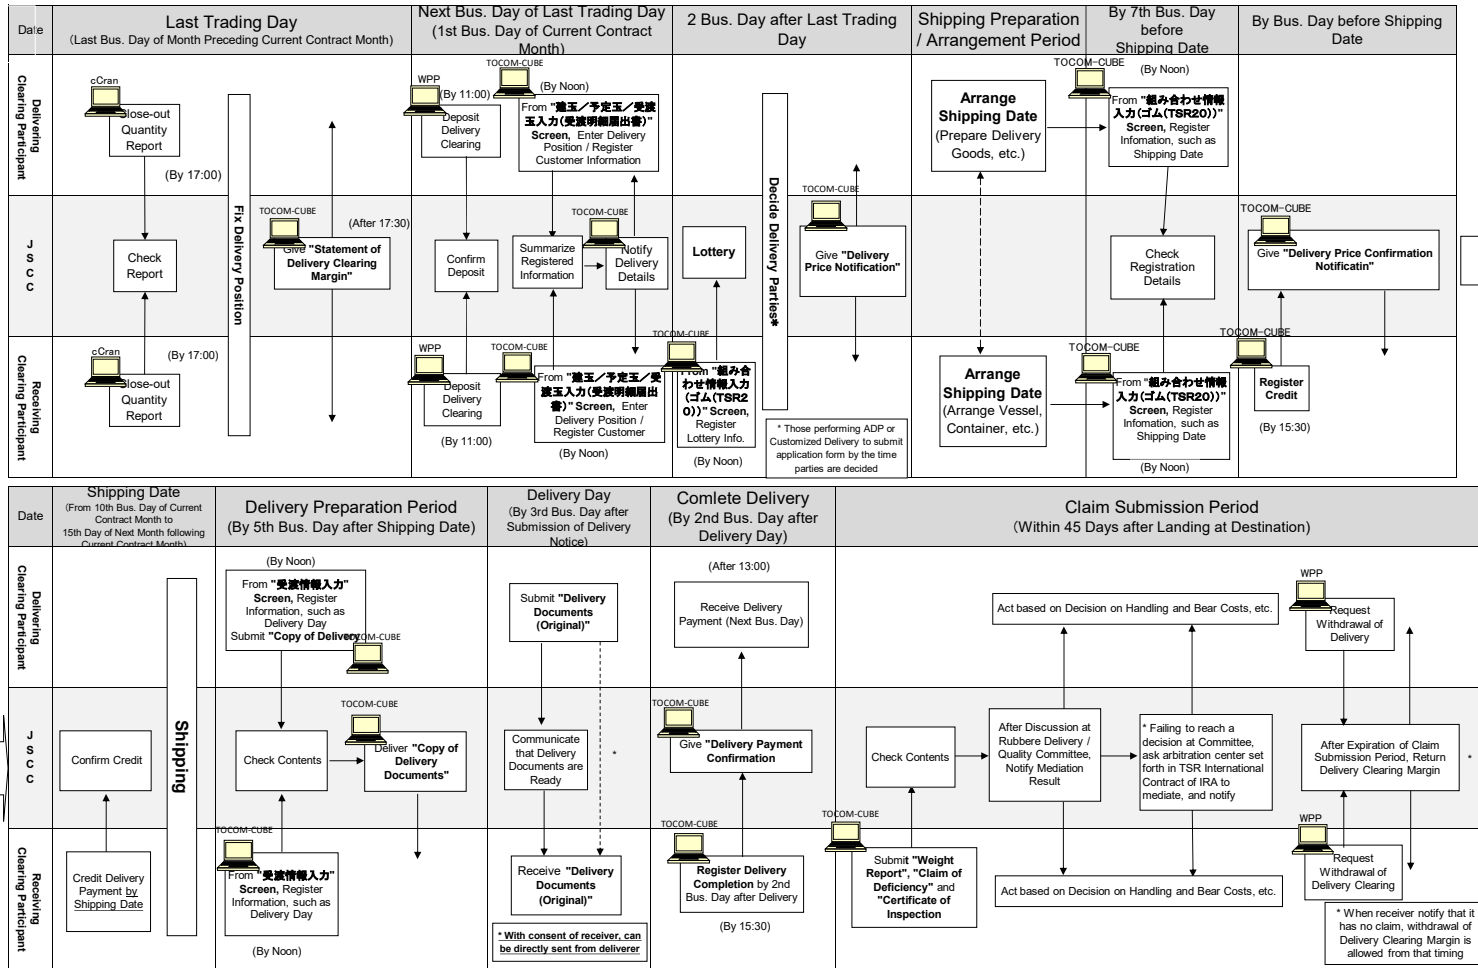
| Date | Last Trading Day (Last Bus. Day of Month Preceding Current Contract Month) | Next Bus. Day of Last Trading Day (1st Bus. Day of Current Contract Month) | 2 Bus. Day after Last Trading Day | Shipping Preparation / Arrangement Period | By 7th Bus. Day before Shipping Date | By Bus. Day before Shipping Date |
|---|---|---|---|---|---|---|

Delivering Clearing Participant

cCran
Close-out Quantity Report
(By 17:00)

WPP
(By 11:00)
Deposit Delivery Clearing

TOCOM-CUBE
(By Noon)
From "建玉／予定玉／受渡玉入力(受渡明細届出書)" Screen, Enter Delivery Position / Register Customer Information

Arrange Shipping Date (Prepare Delivery Goods, etc.)

TOCOM-CUBE
(By Noon)
From "組み合わせ情報入力(ゴム(TSR20))" Screen, Register Infomation, such as Shipping Date

JSCC

Check Report

Fix Delivery Position

TOCOM-CUBE
(After 17:30)
Give "Statement of Delivery Clearing Margin"

Confirm Deposit

Summarize Registered Information

TOCOM-CUBE
Notify Delivery Details

Lottery

Decide Delivery Parties*

TOCOM-CUBE
Give "Delivery Price Notification"

Check Registration Details

TOCOM-CUBE
Give "Delivery Price Confirmation Notificatin"

Receiving Clearing Participant

cCran
(By 17:00)
Close-out Quantity Report

WPP
Deposit Delivery Clearing
(By 11:00)

TOCOM-CUBE
From "建玉／予定玉／受渡玉入力(受渡明細届出書)" Screen, Enter Delivery Position / Register Customer
(By Noon)

TOCOM-CUBE
From "組み合わせ情報入力(ゴム(TSR20))" Screen, Register Lottery Info.
(By Noon)

* Those performing ADP or Customized Delivery to submit application form by the time parties are decided

Arrange Shipping Date (Arrange Vessel, Container, etc.)

TOCOM-CUBE
From "組み合わせ情報入力(ゴム(TSR20))" Screen, Register Infomation, such as Shipping Date
(By Noon)

TOCOM-CUBE
Register Credit
(By 15:30)

| Date | Shipping Date (From 10th Bus. Day of Current Contract Month to 15th Day of Next Month following Current Contract Month) | Delivery Preparation Period (By 5th Bus. Day after Shipping Date) | Delivery Day (By 3rd Bus. Day after Submission of Delivery Notice) | Comlete Delivery (By 2nd Bus. Day after Delivery Day) | Claim Submission Period (Within 45 Days after Landing at Destination) |
|---|---|---|---|---|---|

Delivering Clearing Participant

(By Noon)
From "受渡情報入力" Screen, Register Information, such as Delivery Day Submit "Copy of Delivery
TOCOM-CUBE

Submit "Delivery Documents (Original)"

(After 13:00)
Receive Delivery Payment (Next Bus. Day)

Act based on Decision on Handling and Bear Costs, etc.

WPP
Request Withdrawal of Delivery

JSCC

Confirm Credit

Shipping

Check Contents

TOCOM-CUBE
Deliver "Copy of Delivery Documents"

Communicate that Delivery Documents are Ready

*

TOCOM-CUBE
Give "Delivery Payment Confirmation"

Check Contents

After Discussion at Rubbere Delivery / Quality Committee, Notify Mediation Result

* Failing to reach a decision at Committee, ask arbitration center set forth in TSR International Contract of IRA to mediate, and notify

After Expiration of Claim Submission Period, Return Delivery Clearing Margin

*

Receiving Clearing Participant

Credit Delivery Payment by Shipping Date

TOCOM-CUBE
From "受渡情報入力" Screen, Register Information, such as Delivery Day
(By Noon)

Receive "Delivery Documents (Original)"

* With consent of receiver, can be directly sent from deliverer

TOCOM-CUBE
Register Delivery Completion by 2nd Bus. Day after Delivery
(By 15:30)

TOCOM-CUBE
Submit "Weight Report", "Claim of Deficiency" and "Certificate of Inspection

Act based on Decision on Handling and Bear Costs, etc.

WPP
Request Withdrawal of Delivery Clearing

* When receiver notify that it has no claim, withdrawal of Delivery Clearing Margin is allowed from that timing